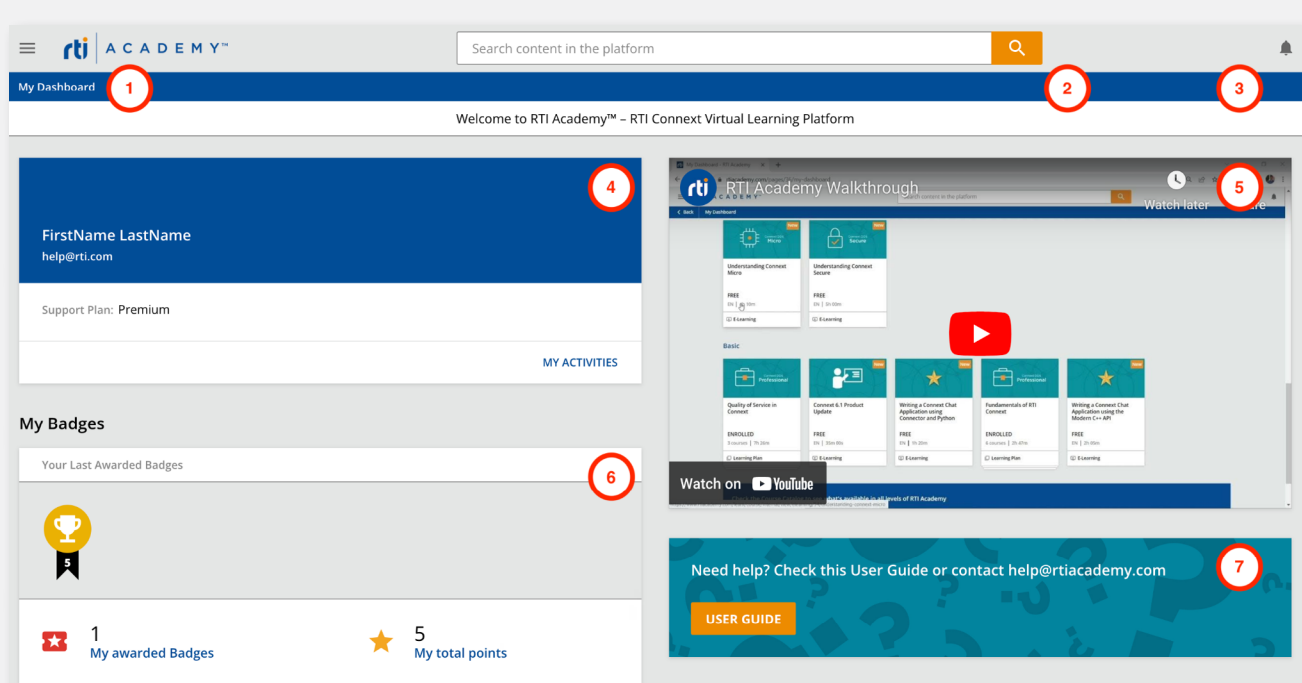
rti ACADEMY™

Search content in the platform

My Dashboard 1 2 3

Welcome to RTI Academy™ – RTI Connext Virtual Learning Platform

4

FirstName LastName
help@rti.com

Support Plan: Premium

MY ACTIVITIES

My Badges

Your Last Awarded Badges 6

5

1
My awarded Badges

5
My total points

RTI Academy Walkthrough 5
Watch later Share

Understanding Connext Micro
FREE
E-Learning

Understanding Connext Secure
FREE
E-Learning

Basic

Quality of Service in Connext
ENROLLED
Learning Plan

Connext 6.1 Product Update
FREE
E-Learning

Writing a Connext Chat Application using Connector and Python
FREE
E-Learning

Fundamentals of RTI Connext
ENROLLED
Learning Plan

Writing a Connext Chat Application using the Modern C++ API
FREE
E-Learning

Watch on YouTube

Need help? Check this User Guide or contact help@rtiacademy.com 7

USER GUIDE